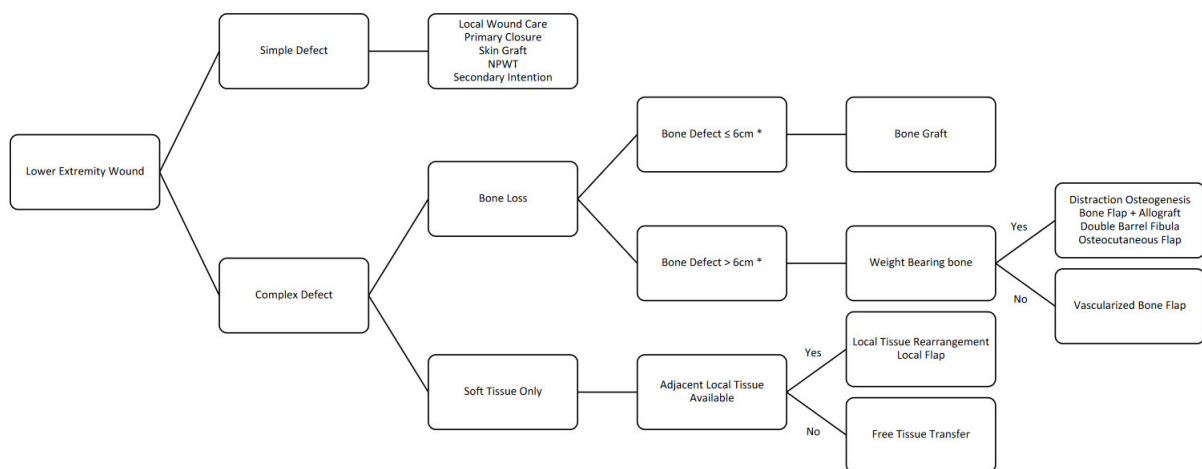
Lower Extremity Wound

Simple Defect

Local Wound Care
Primary Closure
Skin Graft
NPWT
Secondary Intention

Complex Defect

Bone Loss

Bone Defect ≤ 6cm *

Bone Graft

Bone Defect > 6cm *

Weight Bearing bone

Yes

Distraction Osteogenesis
Bone Flap + Allograft
Double Barrel Fibula
Osteocutaneous Flap

No

Vascularized Bone Flap

Soft Tissue Only

Adjacent Local Tissue Available

Yes

Local Tissue Rearrangement
Local Flap

No

Free Tissue Transfer